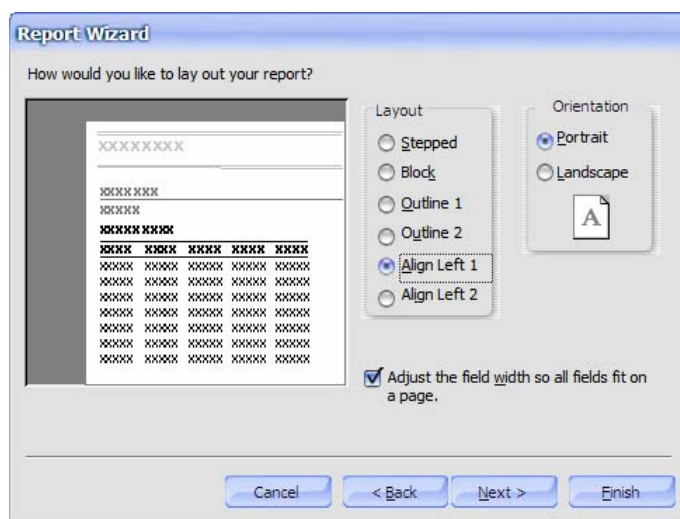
Report Wizard

How would you like to lay out your report?

XXXXXXXX

XXXXXXX
XXXXX
XXXXXXXXX

| XXXX | XXXX | XXXX | XXXX | XXXX |
|---|---|---|---|---|
| XXXXX | XXXXX | XXXXX | XXXXX | XXXXX |
| XXXXX | XXXXX | XXXXX | XXXXX | XXXXX |
| XXXXX | XXXXX | XXXXX | XXXXX | XXXXX |
| XXXXX | XXXXX | XXXXX | XXXXX | XXXXX |
| XXXXX | XXXXX | XXXXX | XXXXX | XXXXX |
| XXXXX | XXXXX | XXXXX | XXXXX | XXXXX |
| XXXXX | XXXXX | XXXXX | XXXXX | XXXXX |
| XXXXX | XXXXX | XXXXX | XXXXX | XXXXX |

Layout
Stepped
Block
Outline 1
Outline 2
Align Left 1
Align Left 2

Orientation
Portrait
Landscape
A

Adjust the field width so all fields fit on a page.

Cancel
< Back
Next >
Finish